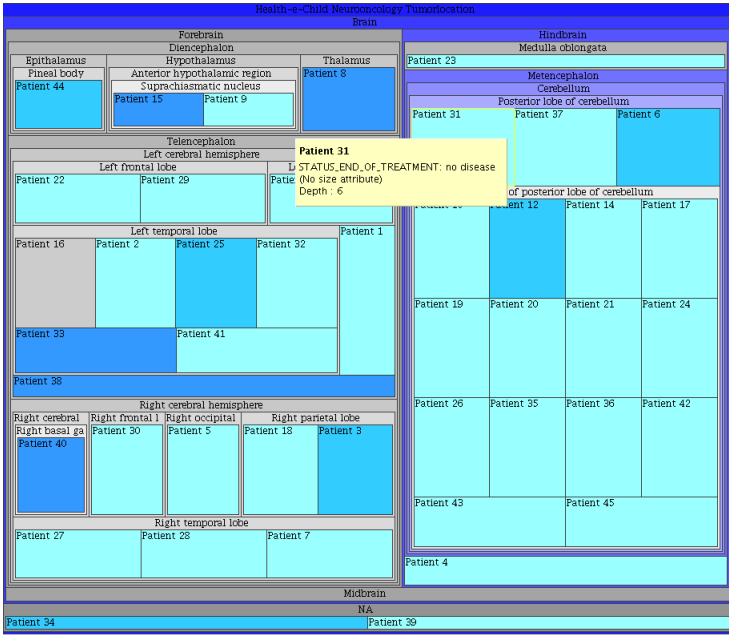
Health-e-Child Neurooncology Tumorlocation

Brain

Forebrain

Diencephalon

Epithalamus

Pineal body

Patient 44

Hypothalamus

Anterior hypothalamic region

Suprachiasmatic nucleus

Patient 15

Patient 9

Thalamus

Patient 8

Telencephalon

Left cerebral hemisphere

Left frontal lobe

Patient 22

Patient 29

L

Patie

Left temporal lobe

Patient 16

Patient 2

Patient 25

Patient 32

Patient 1

Patient 33

Patient 41

Patient 38

Right cerebral hemisphere

Right cerebral

Right basal ga

Patient 40

Right frontal l

Patient 30

Right occipital

Patient 5

Right parietal lobe

Patient 18

Patient 3

Right temporal lobe

Patient 27

Patient 28

Patient 7

Hindbrain

Medulla oblongata

Patient 23

Metencephalon

Cerebellum

Posterior lobe of cerebellum

Patient 31

Patient 37

Patient 6

Patient 31
STATUS_END_OF_TREATMENT: no disease
(No size attribute)
Depth : 6

of posterior lobe of cerebellum

Patient 10

Patient 12

Patient 14

Patient 17

Patient 19

Patient 20

Patient 21

Patient 24

Patient 26

Patient 35

Patient 36

Patient 42

Patient 43

Patient 45

Patient 4

Midbrain

NA

Patient 34

Patient 39